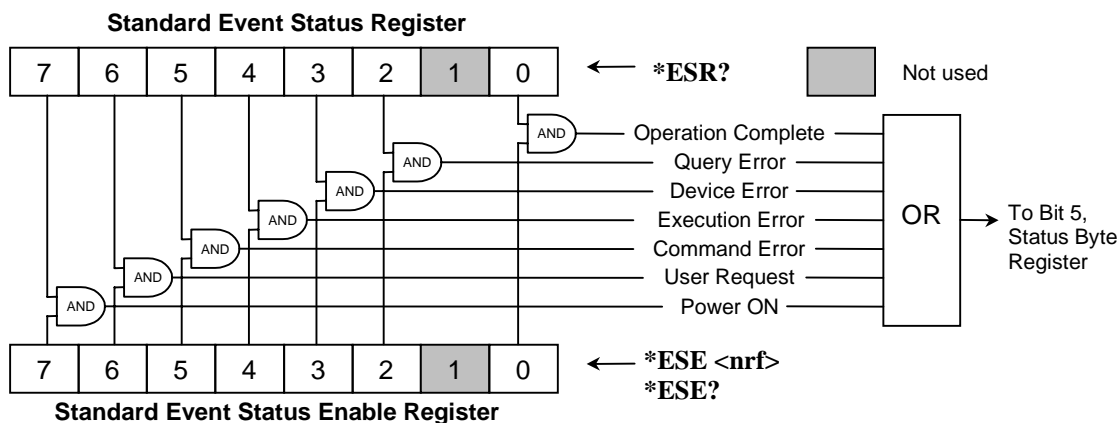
Standard Event Status Register

| 7 | 6 | 5 | 4 | 3 | 2 | 1 | 0 |
|---|---|---|---|---|---|---|---|

*ESR?

Not used

AND
AND
AND
AND
AND
AND
AND

Operation Complete
Query Error
Device Error
Execution Error
Command Error
User Request
Power ON

OR

To Bit 5, Status Byte Register

| 7 | 6 | 5 | 4 | 3 | 2 | 1 | 0 |
|---|---|---|---|---|---|---|---|

*ESE <nrf>
*ESE?

Standard Event Status Enable Register